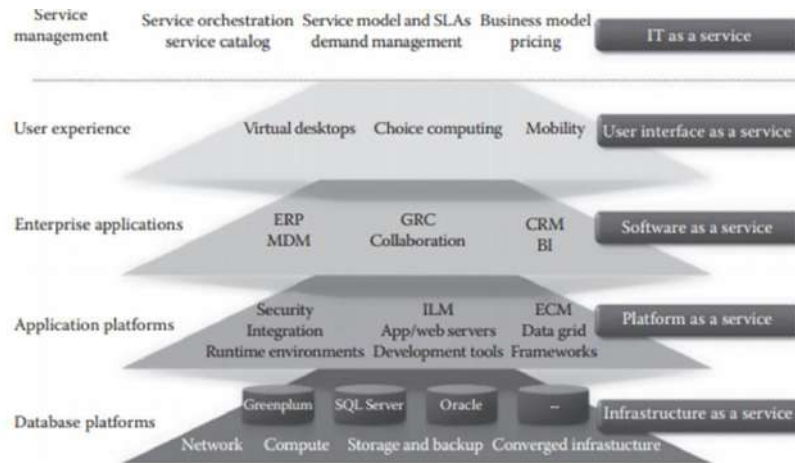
Service management

Service orchestration service catalog

Service model and SLAs demand management

Business model pricing

IT as a service

User experience

Virtual desktops

Choice computing

Mobility

User interface as a service

Enterprise applications

ERP MDM

GRC Collaboration

CRM BI

Software as a service

Application platforms

Security Integration Runtime environments

ILM App/web servers Development tools

ECM Data grid Frameworks

Platform as a service

Database platforms

Greenplum

SQL Server

Oracle

--

Infrastructure as a service

Network

Compute

Storage and backup

Converged infrastucture